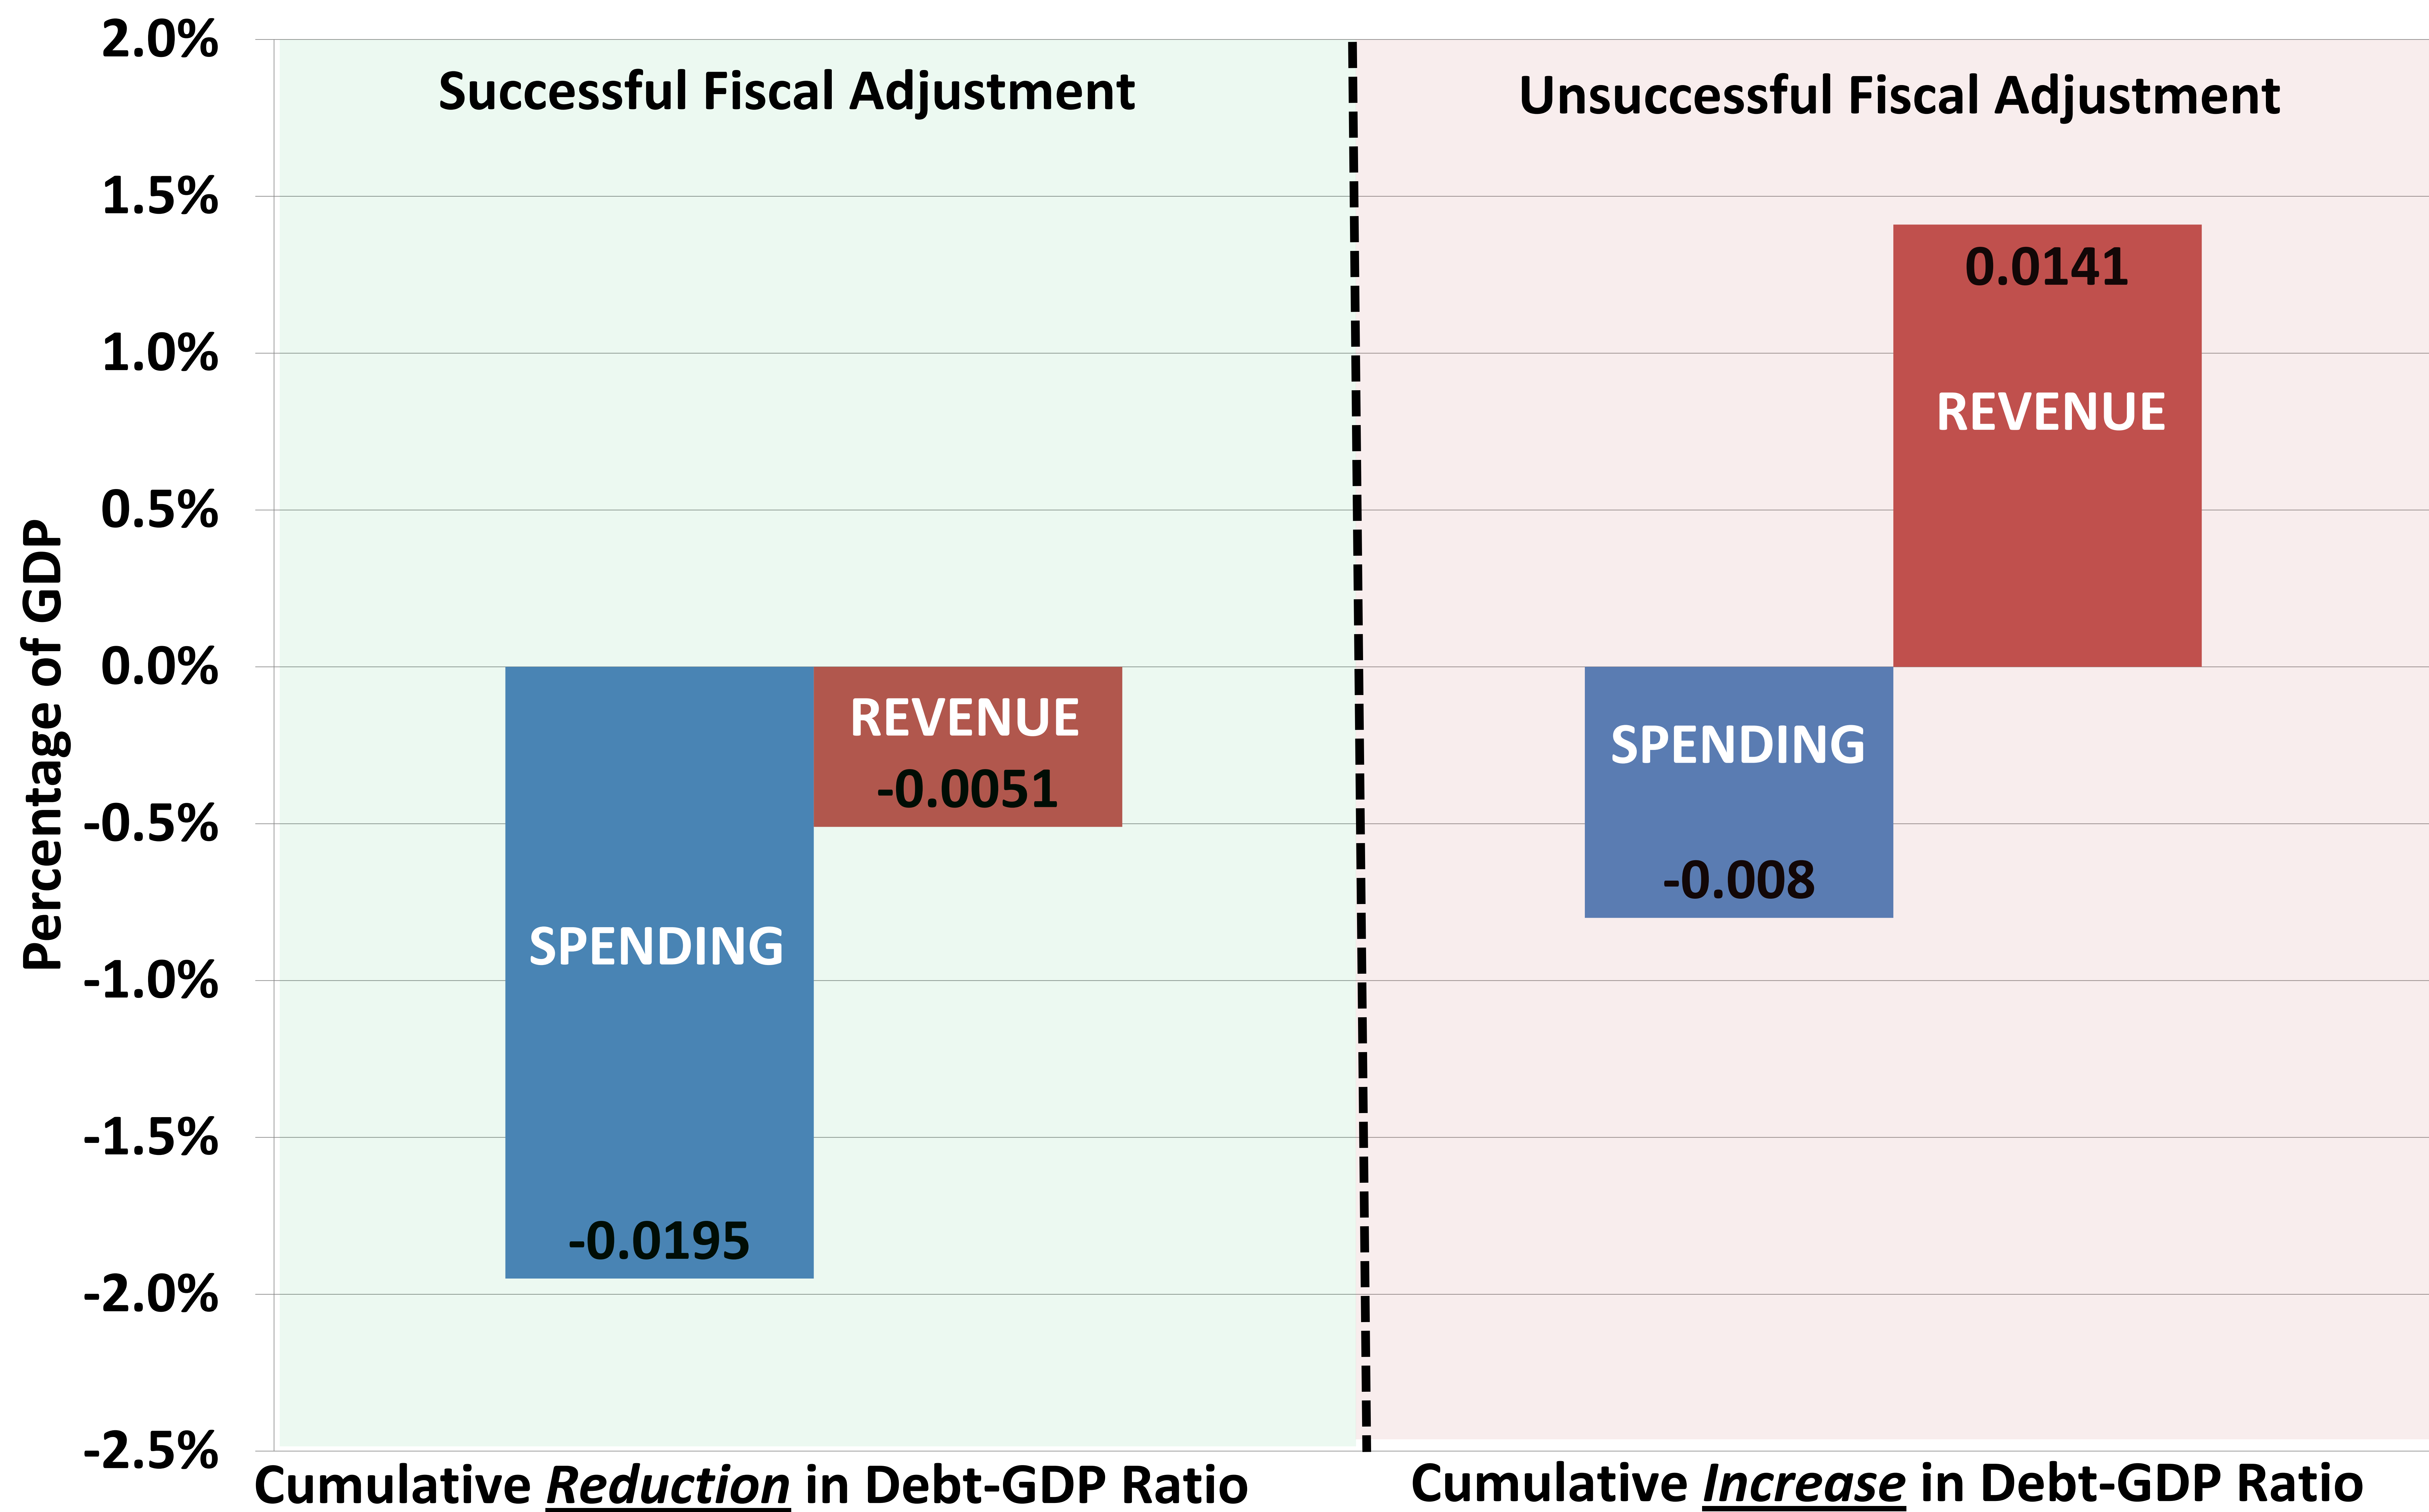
Successful Fiscal Adjustment

Unsuccessful Fiscal Adjustment

2.0%
1.5%
1.0%
0.5%
0.0%
-0.5%
-1.0%
-1.5%
-2.0%
-2.5%

Percentage of GDP

REVENUE
-0.0051

SPENDING
-0.0195

0.0141
REVENUE

SPENDING
-0.008

Cumulative Reduction in Debt-GDP Ratio

Cumulative Increase in Debt-GDP Ratio